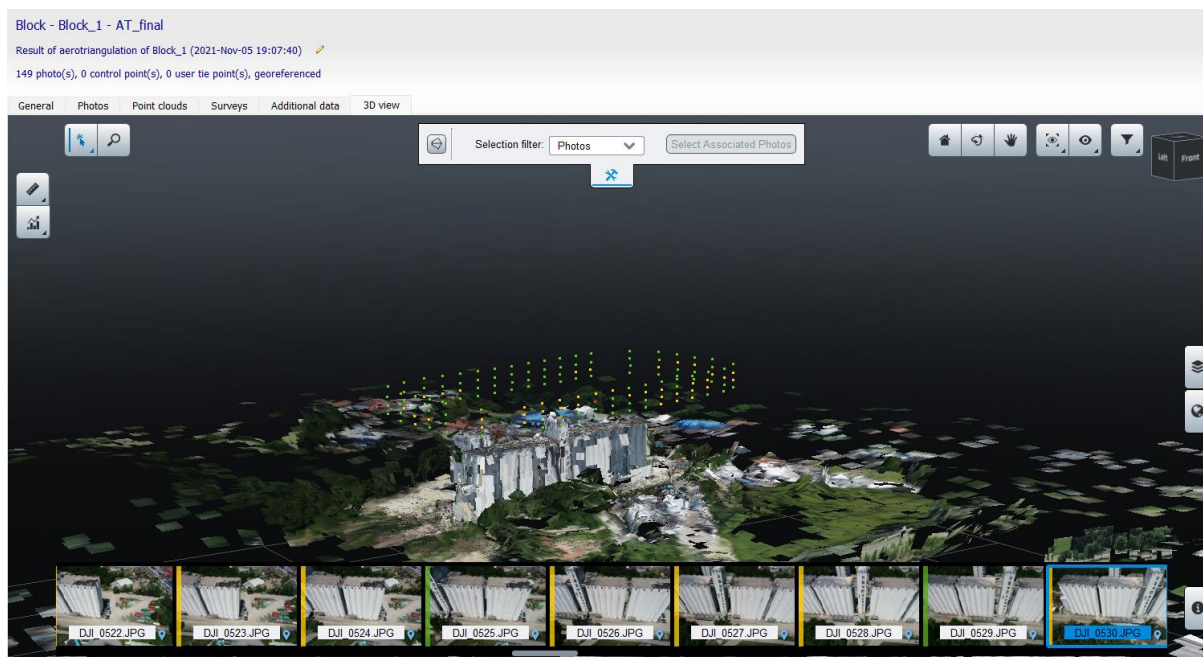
Block - Block_1 - AT_final

Result of aerotriangulation of Block_1 (2021-Nov-05 19:07:40)

149 photo(s), 0 control point(s), 0 user tie point(s), georeferenced

General Photos Point clouds Surveys Additional data 3D view

Selection filter: Photos

Select Associated Photos

Left Front

DJI_0522.JPG DJI_0523.JPG DJI_0524.JPG DJI_0525.JPG DJI_0526.JPG DJI_0527.JPG DJI_0528.JPG DJI_0529.JPG DJI_0530.JPG